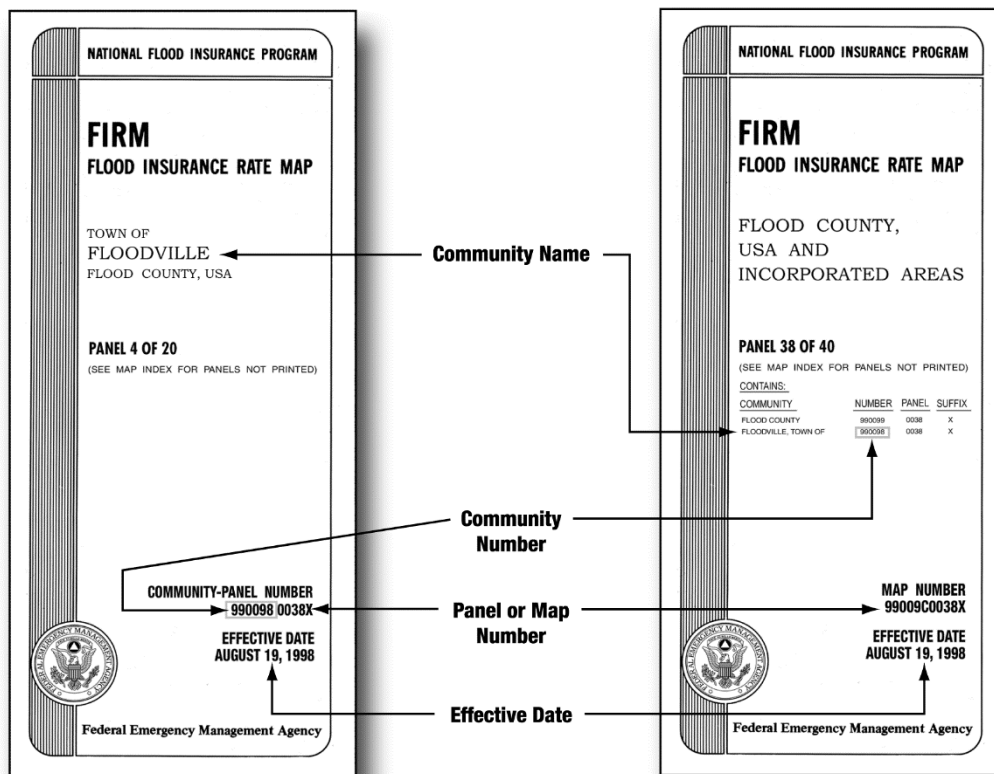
NATIONAL FLOOD INSURANCE PROGRAM

FIRM
FLOOD INSURANCE RATE MAP

TOWN OF
FLOODVILLE
FLOOD COUNTY, USA

PANEL 4 OF 20
(SEE MAP INDEX FOR PANELS NOT PRINTED)

COMMUNITY-PANEL NUMBER
990098 0038X

EFFECTIVE DATE
AUGUST 19, 1998

FEDERAL EMERGENCY MANAGEMENT AGENCY

Federal Emergency Management Agency

Community Name

Community Number

Panel or Map Number

Effective Date

NATIONAL FLOOD INSURANCE PROGRAM

FIRM
FLOOD INSURANCE RATE MAP

FLOOD COUNTY,
USA AND
INCORPORATED AREAS

PANEL 38 OF 40
(SEE MAP INDEX FOR PANELS NOT PRINTED)

CONTAINS:

| COMMUNITY | NUMBER | PANEL | SUFFIX |
|---|---|---|---|
| FLOOD COUNTY | 990099 | 0038 | X |
| FLOODVILLE, TOWN OF | 990098 | 0038 | X |

MAP NUMBER
99009C0038X

EFFECTIVE DATE
AUGUST 19, 1998

FEDERAL EMERGENCY MANAGEMENT AGENCY

Federal Emergency Management Agency